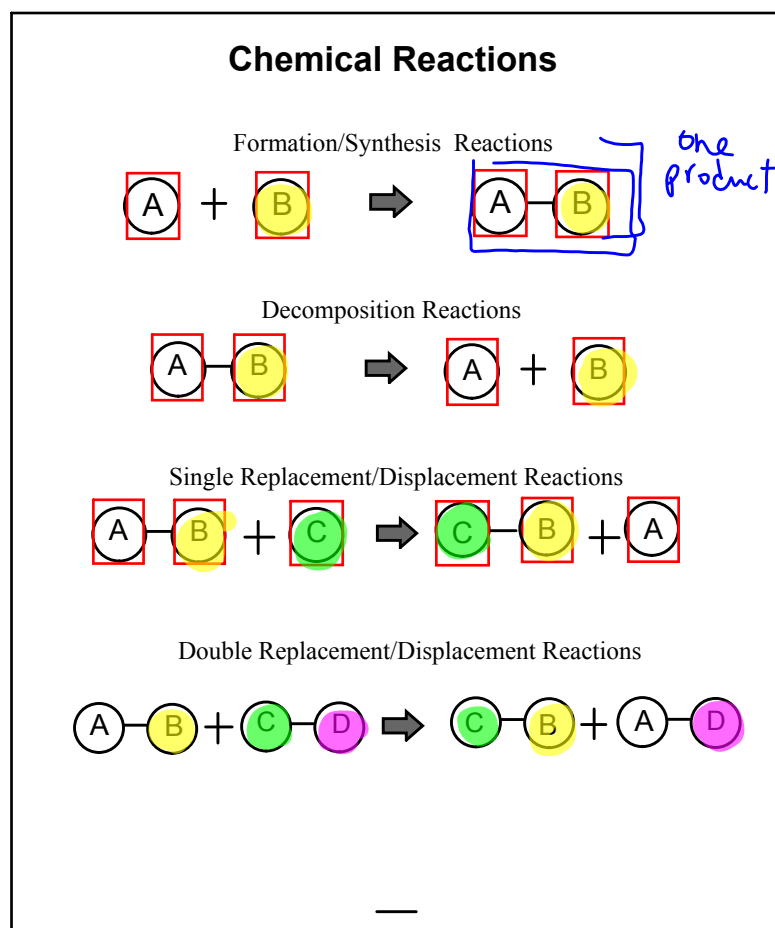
Chemical Reactions

Formation/Synthesis Reactions

A + B ➔ A—B

one product

Decomposition Reactions

A—B ➔ A + B

Single Replacement/Displacement Reactions

A—B + C ➔ C—B + A

Double Replacement/Displacement Reactions

A—B + C—D ➔ C—B + A—D